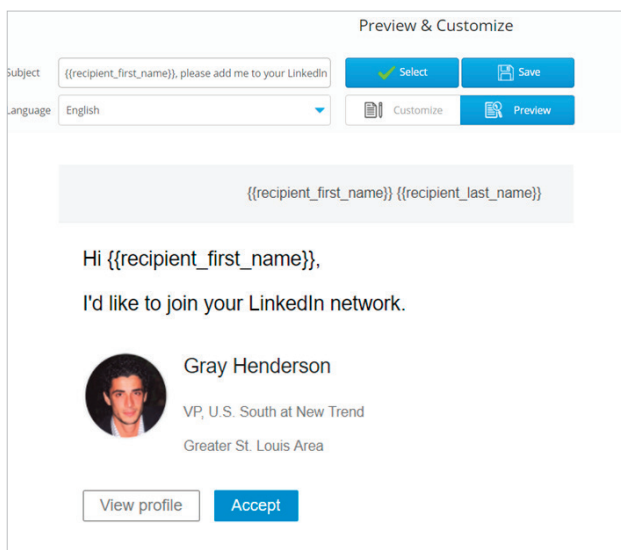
Preview & Customize

Subject {{recipient_first_name}}, please add me to your LinkedIn

Select

Save

Language English

Customize

Preview

{{recipient_first_name}} {{recipient_last_name}}

Hi {{recipient_first_name}},

I'd like to join your LinkedIn network.

Gray Henderson

VP, U.S. South at New Trend

Greater St. Louis Area

View profile

Accept